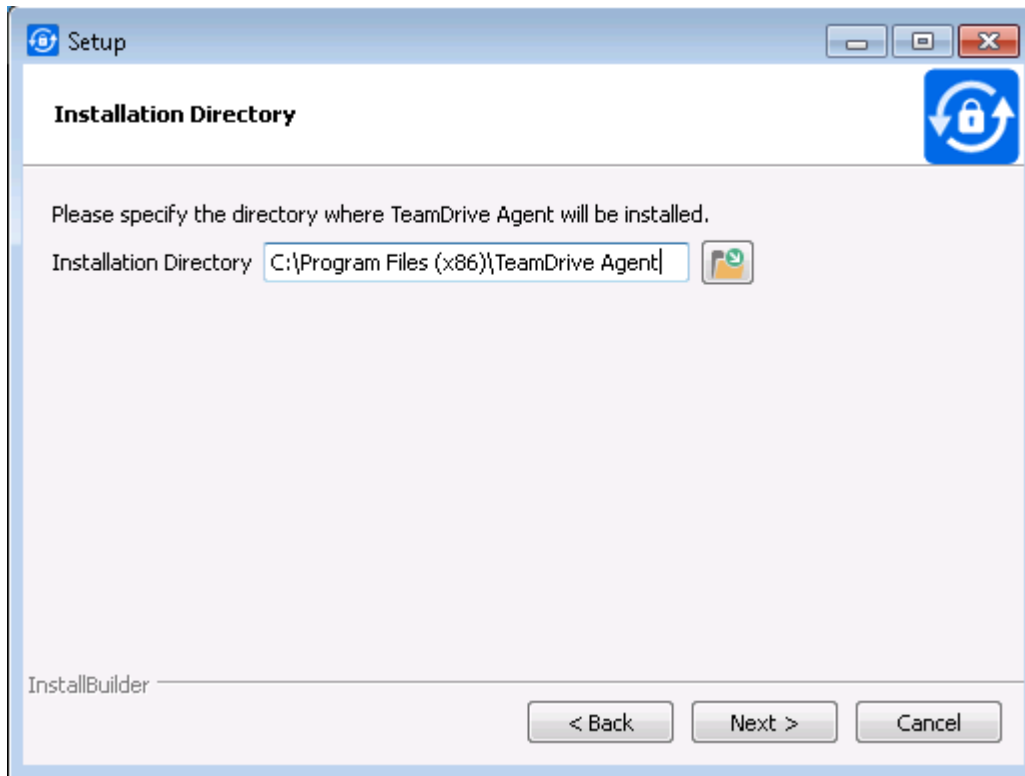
Setup

Installation Directory

Please specify the directory where TeamDrive Agent will be installed.

Installation Directory C:\Program Files (x86)\TeamDrive Agent

InstallBuilder

< Back Next > Cancel